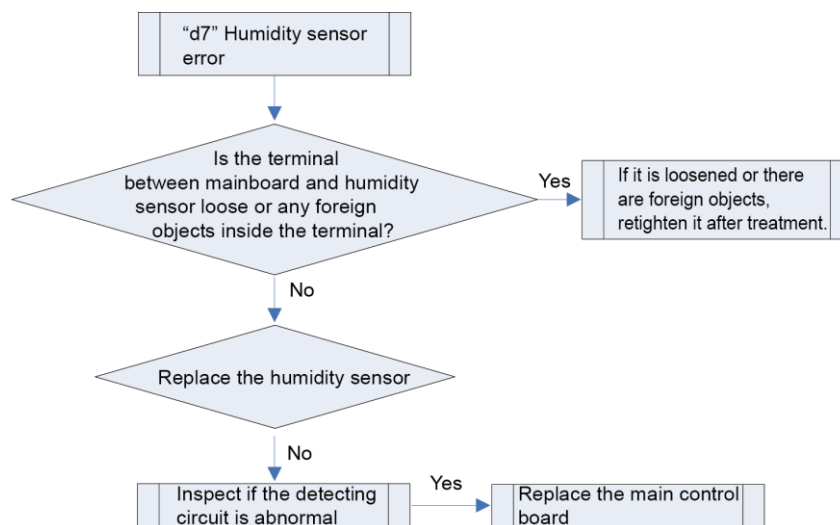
"d7" Humidity sensor error

Is the terminal between mainboard and humidity sensor loose or any foreign objects inside the terminal?

Yes

If it is loosened or there are foreign objects, retighten it after treatment.

No

Replace the humidity sensor

No

Inspect if the detecting circuit is abnormal

Yes

Replace the main control board